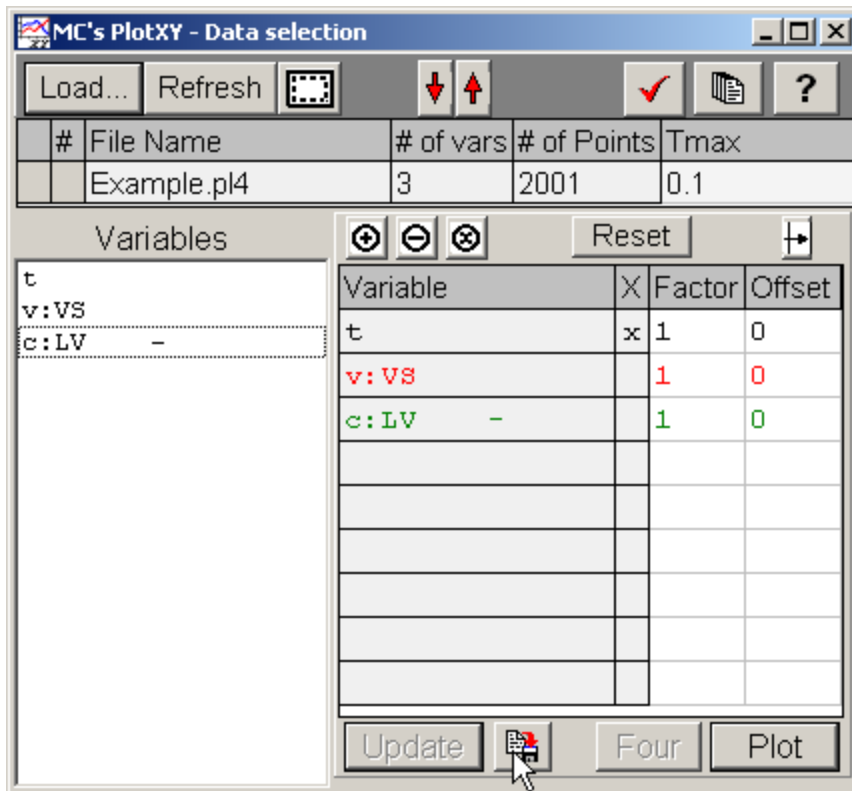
MC's PlotXY - Data selection

Load... Refresh

?

| # | File Name | # of vars | # of Points | Tmax |
|---|---|---|---|---|
| | Example.pl4 | 3 | 2001 | 0.1 |

Variables

t
v:VS
c:LV -

Reset

| Variable | X | Factor | Offset |
|---|---|---|---|
| t | x | 1 | 0 |
| v:VS | | 1 | 0 |
| c:LV - | | 1 | 0 |

Update Four Plot